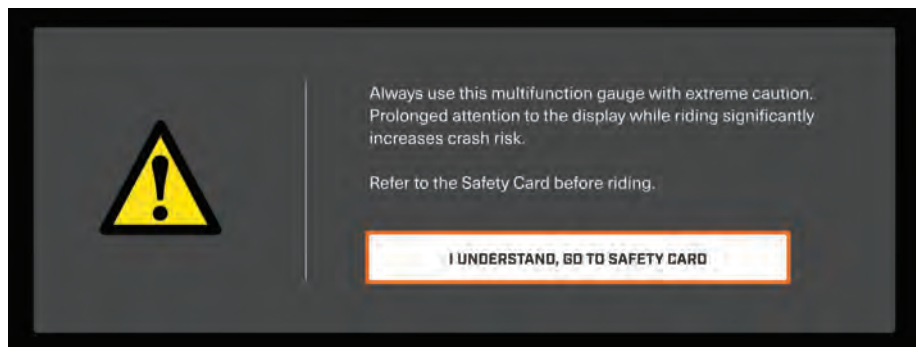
Always use this multifunction gauge with extreme caution. Prolonged attention to the display while riding significantly increases crash risk.

Refer to the Safety Card before riding.

I UNDERSTAND, GO TO SAFETY CARD